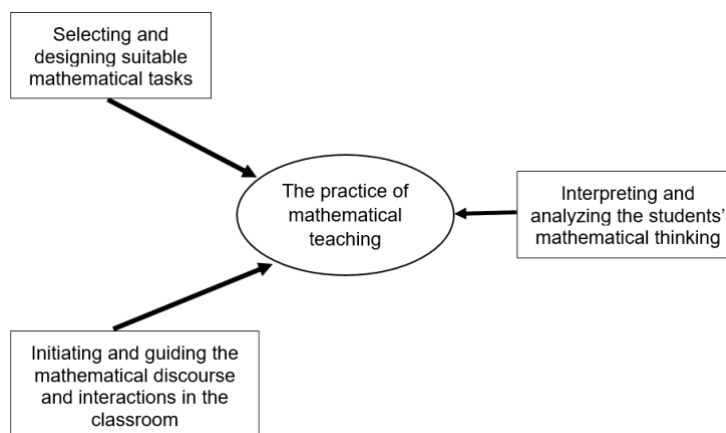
Selecting and designing suitable mathematical tasks

The practice of mathematical teaching

Interpreting and analyzing the students' mathematical thinking

Initiating and guiding the mathematical discourse and interactions in the classroom